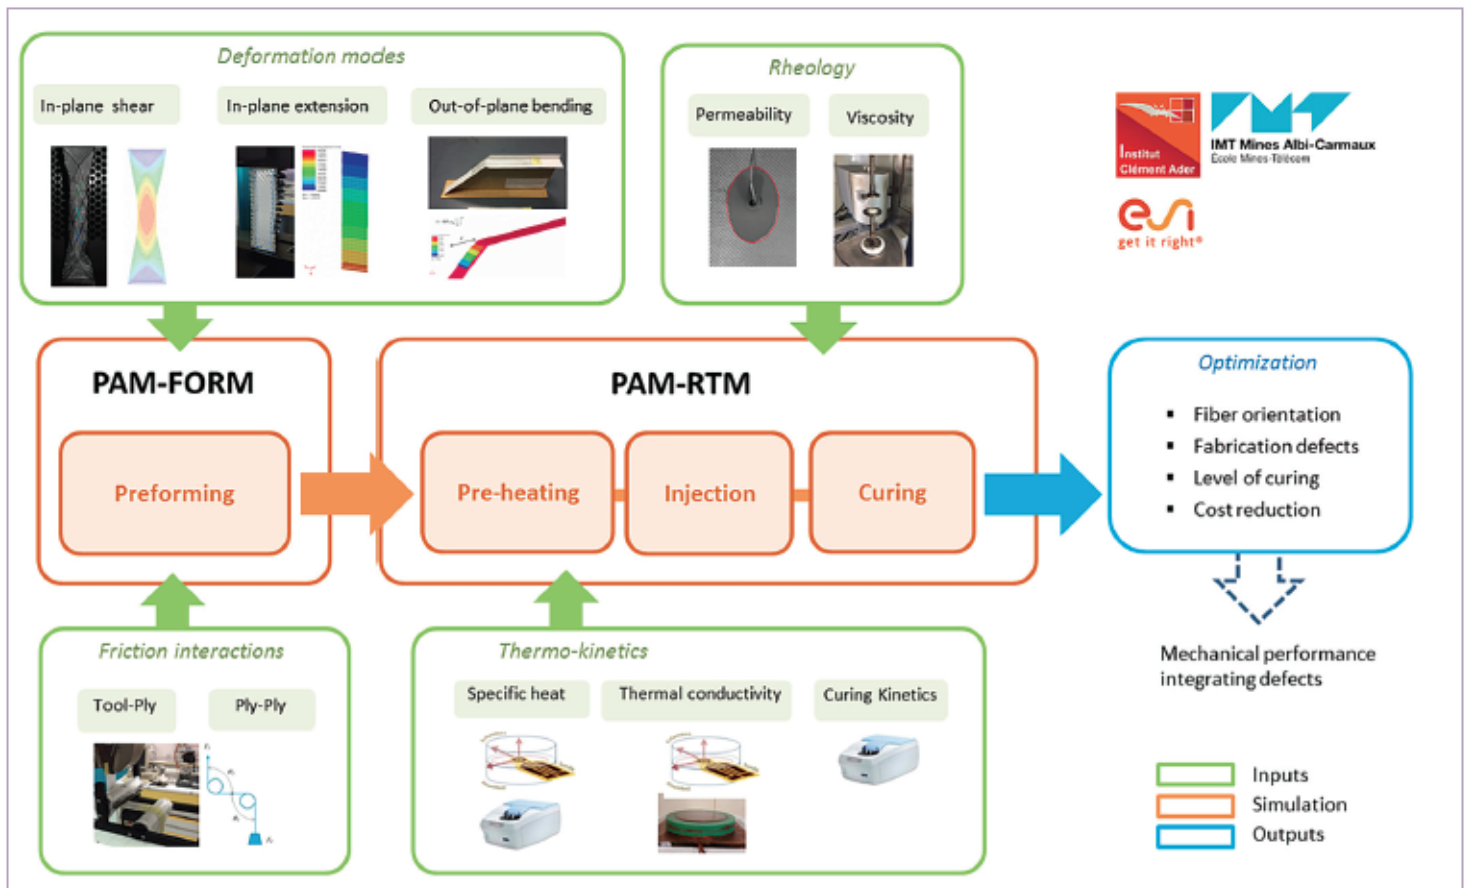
Deformation modes

In-plane shear

In-plane extension

Out-of-plane bending

Rheology

Permeability

Viscosity

Institut Clément Ader

IMT Mines Albi-Carmaux
Ecole Mines-Télécom

esi
get it right®

PAM-FORM

Preforming

PAM-RTM

Pre-heating

Injection

Curing

Optimization

- Fiber orientation
- Fabrication defects
- Level of curing
- Cost reduction

Mechanical performance integrating defects

Friction interactions

Tool-Ply

Ply-Ply

Thermo-kinetics

Specific heat

Thermal conductivity

Curing Kinetics

Inputs

Simulation

Outputs